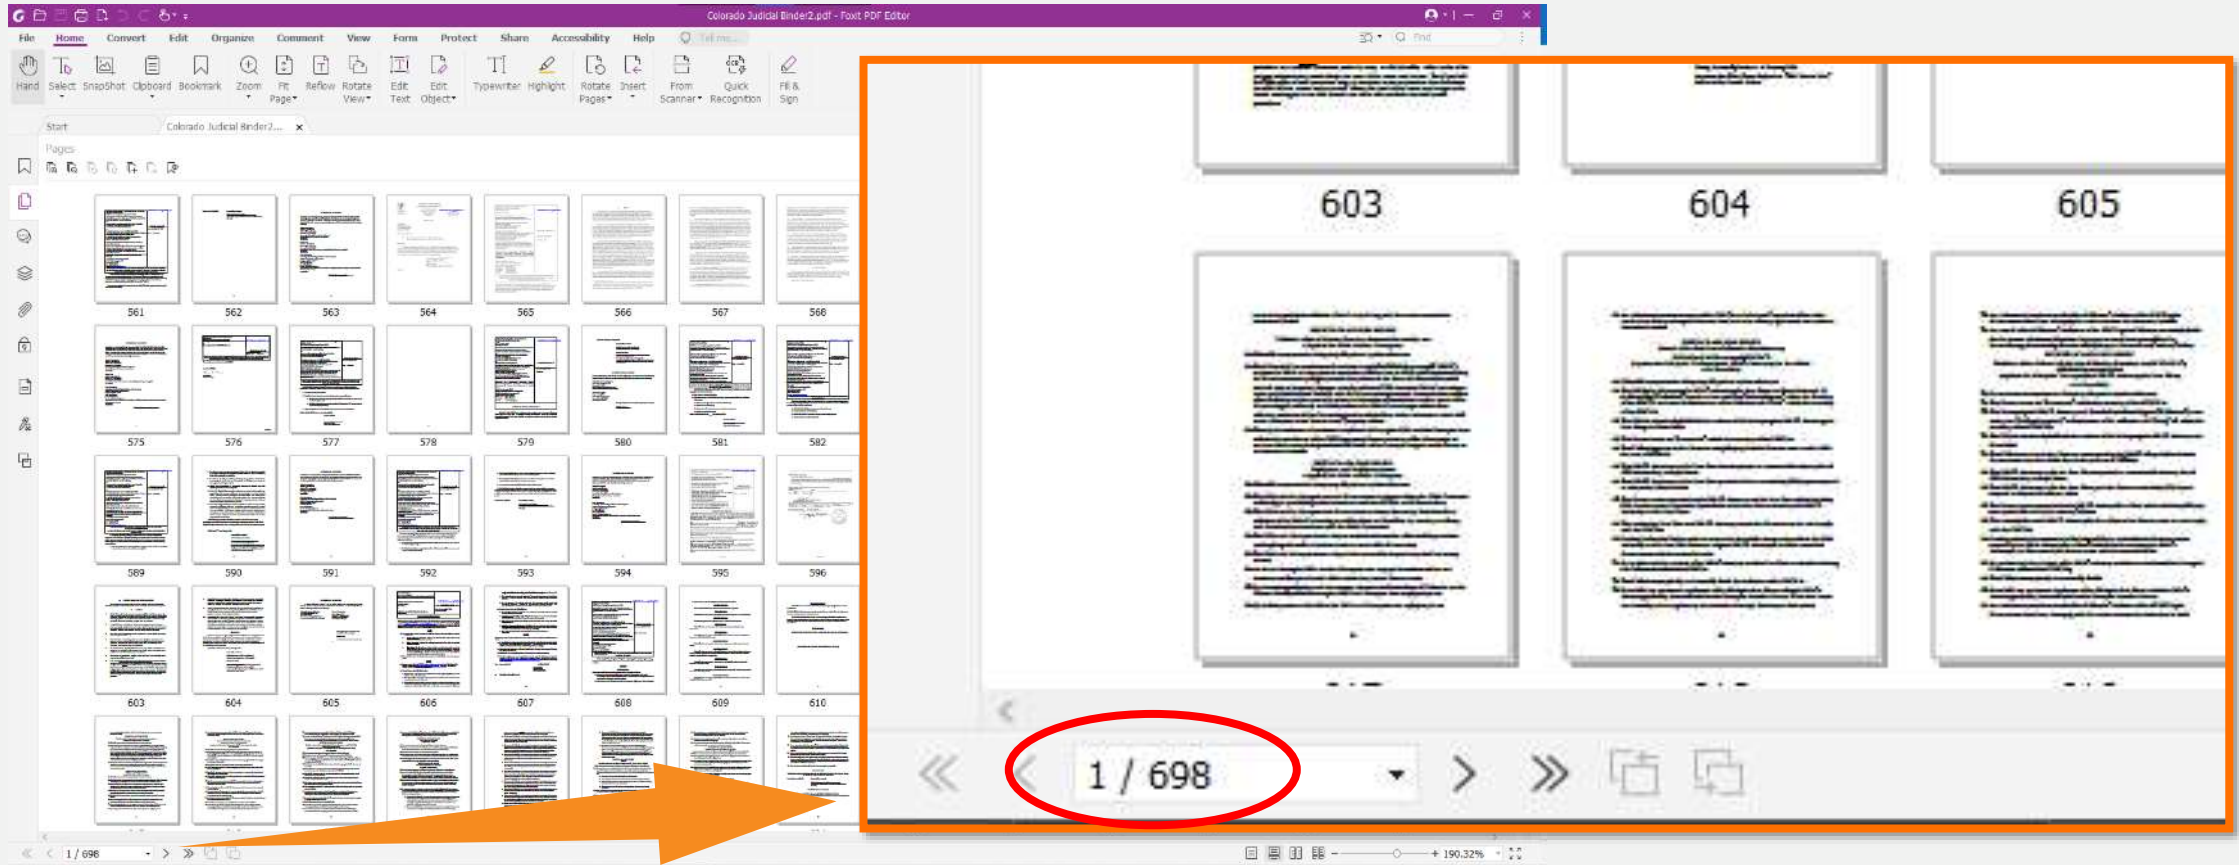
Colorado Judicial Binder2.pdf - Foxit PDF Editor

File Home Convert Edit Organize Comment View Form Protect Share Accessibility Help Tell me...

Find

Hand Select SnapShot Clipboard Bookmark Zoom Fit Page Reflow Rotate View Edit Text Edit Object Typewriter Highlight Rotate Pages Insert From Scanner Quick Recognition Fill & Sign

Start Colorado Judicial Binder2... ×

Pages

561 562 563 564 565 566 567 568

575 576 577 578 579 580 581 582

589 590 591 592 593 594 595 596

603 604 605 606 607 608 609 610

603 604 605

1 / 698

1 / 698

190.32%